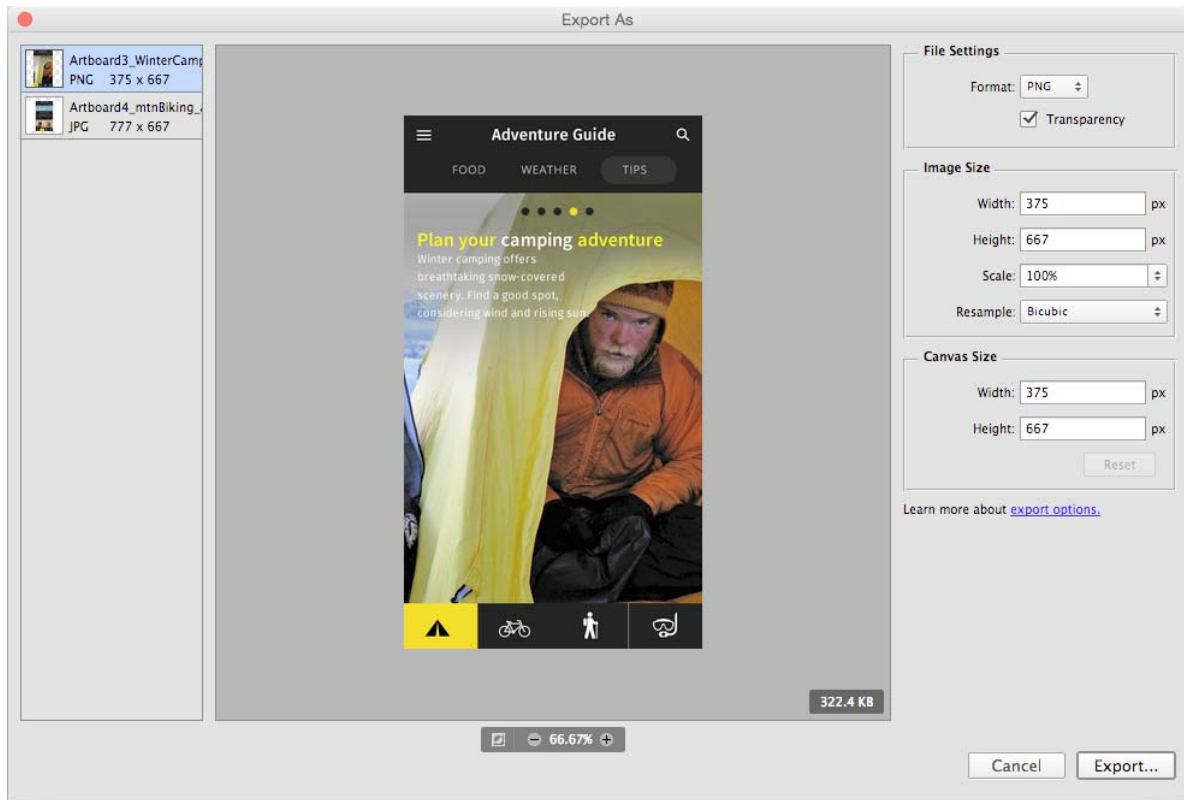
Export As

Artboard3_WinterCamp
PNG 375 x 667

Artboard4_mtnBiking_
JPG 777 x 667

Adventure Guide

FOOD WEATHER TIPS

Plan your camping adventure
Winter camping offers breathtaking snow-covered scenery. Find a good spot, considering wind and rising sun.

322.4 KB

66.67%

File Settings
Format: PNG
Transparency

Image Size
Width: 375 px
Height: 667 px
Scale: 100%
Resample: Bicubic

Canvas Size
Width: 375 px
Height: 667 px
Reset

Learn more about export options.

Cancel
Export...